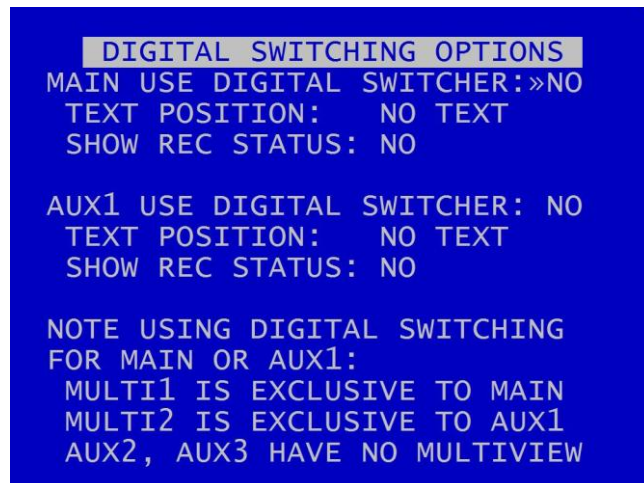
DIGITAL SWITCHING OPTIONS
MAIN USE DIGITAL SWITCHER:»NO
TEXT POSITION: NO TEXT
SHOW REC STATUS: NO

AUX1 USE DIGITAL SWITCHER: NO
TEXT POSITION: NO TEXT
SHOW REC STATUS: NO

NOTE USING DIGITAL SWITCHING FOR MAIN OR AUX1:
MULTI1 IS EXCLUSIVE TO MAIN
MULTI2 IS EXCLUSIVE TO AUX1
AUX2, AUX3 HAVE NO MULTIVIEW